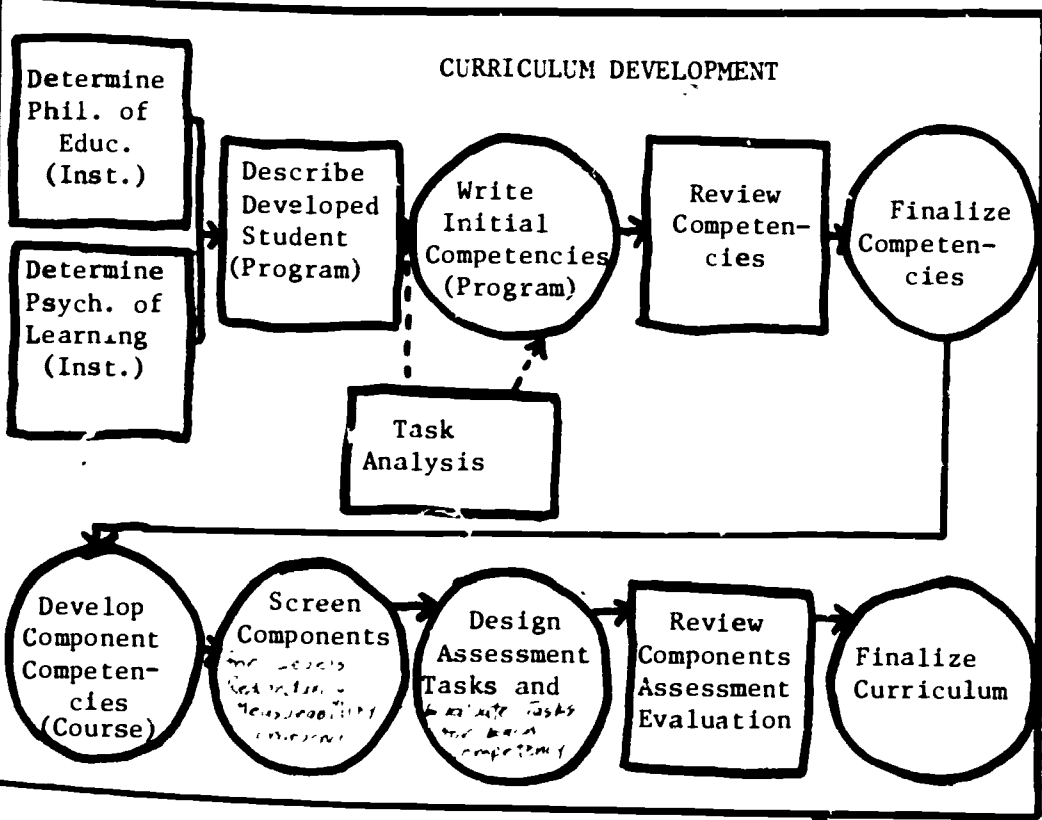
CURRICULUM DEVELOPMENT

Determine Phil. of Educ. (Inst.)

Determine Psych. of Learning (Inst.)

Describe Developed Student (Program)

Write Initial Competencies (Program)

Review Competencies

Finalize Competencies

Task Analysis

Develop Component Competencies (Course)

Screen Components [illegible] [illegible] Measureability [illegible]

Design Assessment Tasks and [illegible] Tasks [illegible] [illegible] Competency

Review Components Assessment Evaluation

Finalize Curriculum